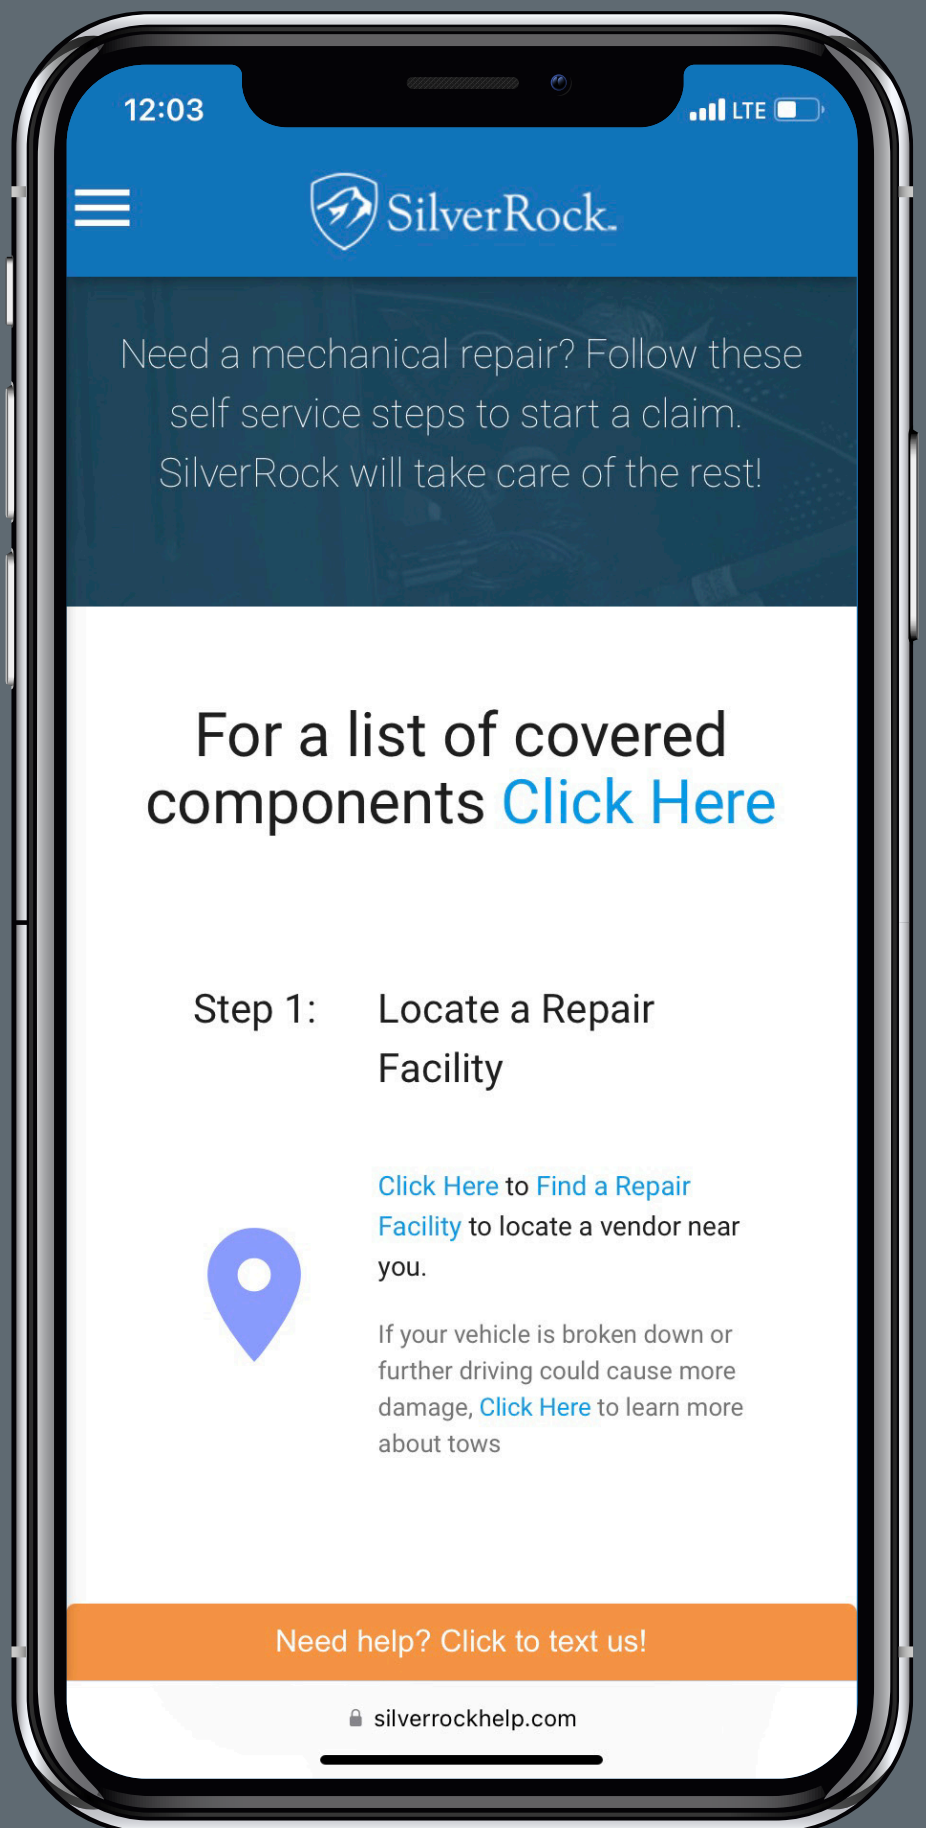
12:03

LTE

SilverRock.

Need a mechanical repair? Follow these self service steps to start a claim. SilverRock will take care of the rest!

For a list of covered components Click Here

Step 1: Locate a Repair Facility

Click Here to Find a Repair Facility to locate a vendor near you.

If your vehicle is broken down or further driving could cause more damage, Click Here to learn more about tows

Need help? Click to text us!

silverrockhelp.com